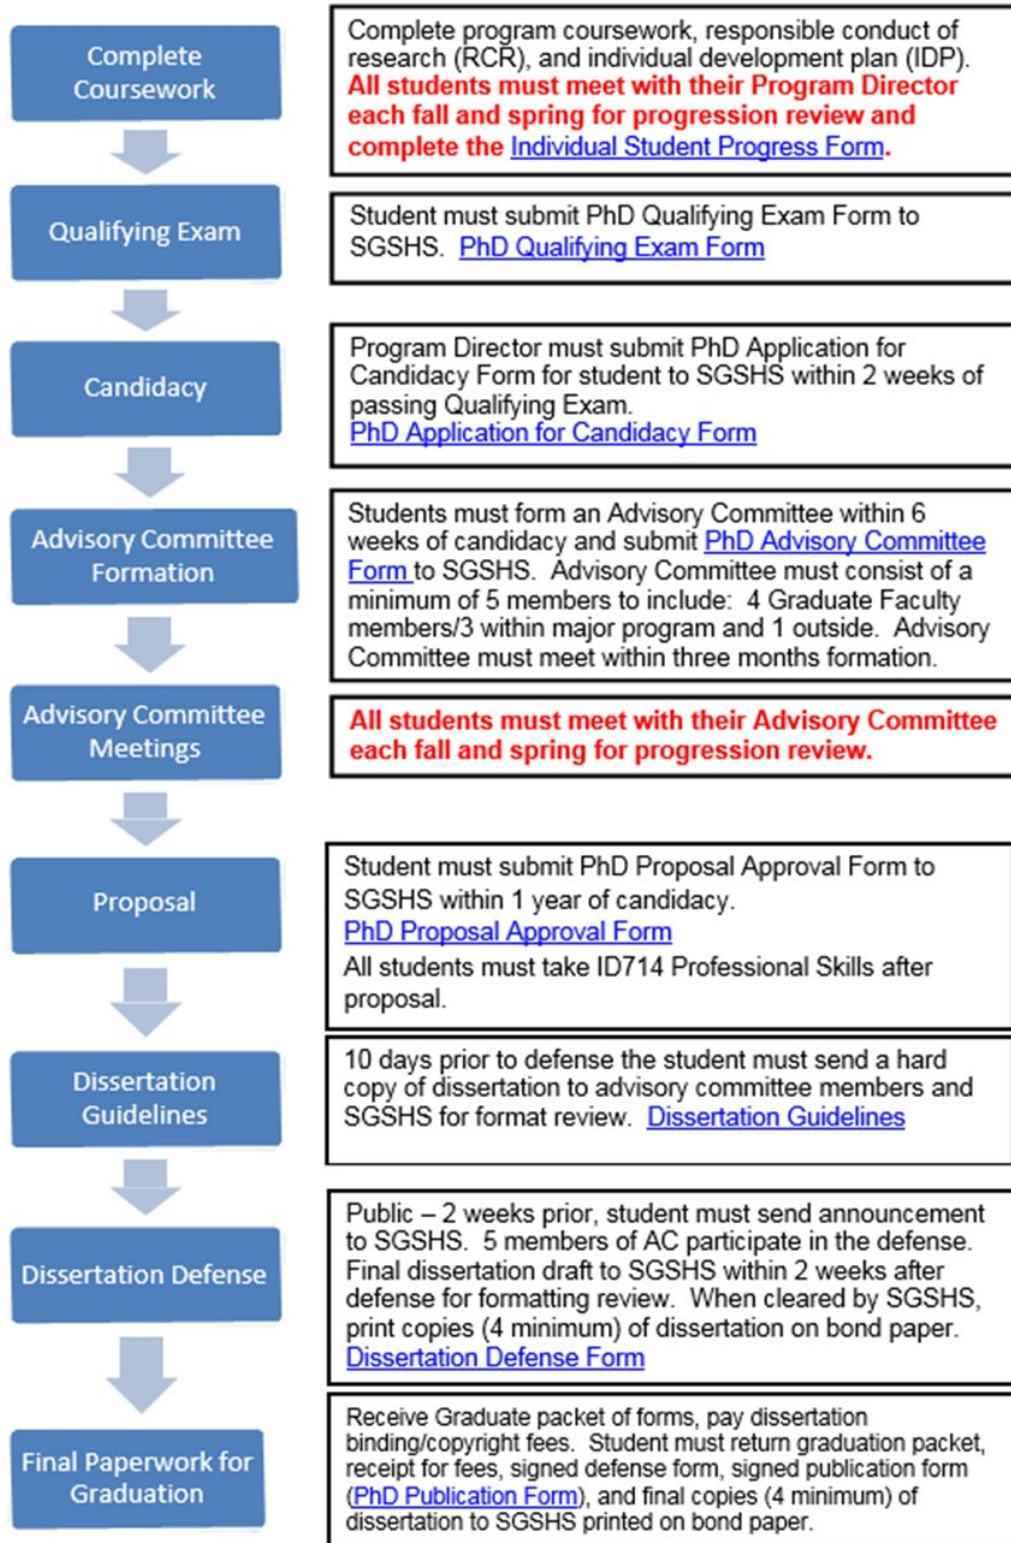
Complete Coursework

Complete program coursework, responsible conduct of research (RCR), and individual development plan (IDP). All students must meet with their Program Director each fall and spring for progression review and complete the Individual Student Progress Form.

Qualifying Exam

Student must submit PhD Qualifying Exam Form to SGSHS. PhD Qualifying Exam Form

Candidacy

Program Director must submit PhD Application for Candidacy Form for student to SGSHS within 2 weeks of passing Qualifying Exam.
PhD Application for Candidacy Form

Advisory Committee Formation

Students must form an Advisory Committee within 6 weeks of candidacy and submit PhD Advisory Committee Form to SGSHS. Advisory Committee must consist of a minimum of 5 members to include: 4 Graduate Faculty members/3 within major program and 1 outside. Advisory Committee must meet within three months formation.

Advisory Committee Meetings

All students must meet with their Advisory Committee each fall and spring for progression review.

Proposal

Student must submit PhD Proposal Approval Form to SGSHS within 1 year of candidacy.
PhD Proposal Approval Form
All students must take ID714 Professional Skills after proposal.

Dissertation Guidelines

10 days prior to defense the student must send a hard copy of dissertation to advisory committee members and SGSHS for format review. Dissertation Guidelines

Dissertation Defense

Public – 2 weeks prior, student must send announcement to SGSHS. 5 members of AC participate in the defense. Final dissertation draft to SGSHS within 2 weeks after defense for formatting review. When cleared by SGSHS, print copies (4 minimum) of dissertation on bond paper.
Dissertation Defense Form

Final Paperwork for Graduation

Receive Graduate packet of forms, pay dissertation binding/copyright fees. Student must return graduation packet, receipt for fees, signed defense form, signed publication form (PhD Publication Form), and final copies (4 minimum) of dissertation to SGSHS printed on bond paper.